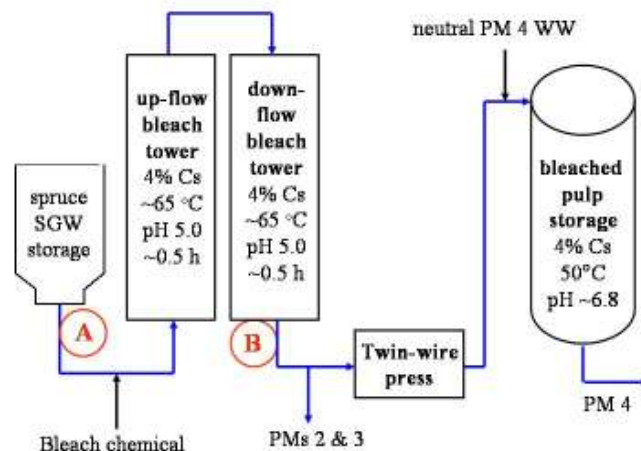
neutral PM 4 WW

spruce SGW storage

up-flow bleach tower
4% Cs
~65 °C
pH 5.0
~0.5 h

down-flow bleach tower
4% Cs
~65 °C
pH 5.0
~0.5 h

bleached pulp storage
4% Cs
50°C
pH ~6.8

A

B

Twin-wire press

PM 4

Bleach chemical

PMs 2 & 3